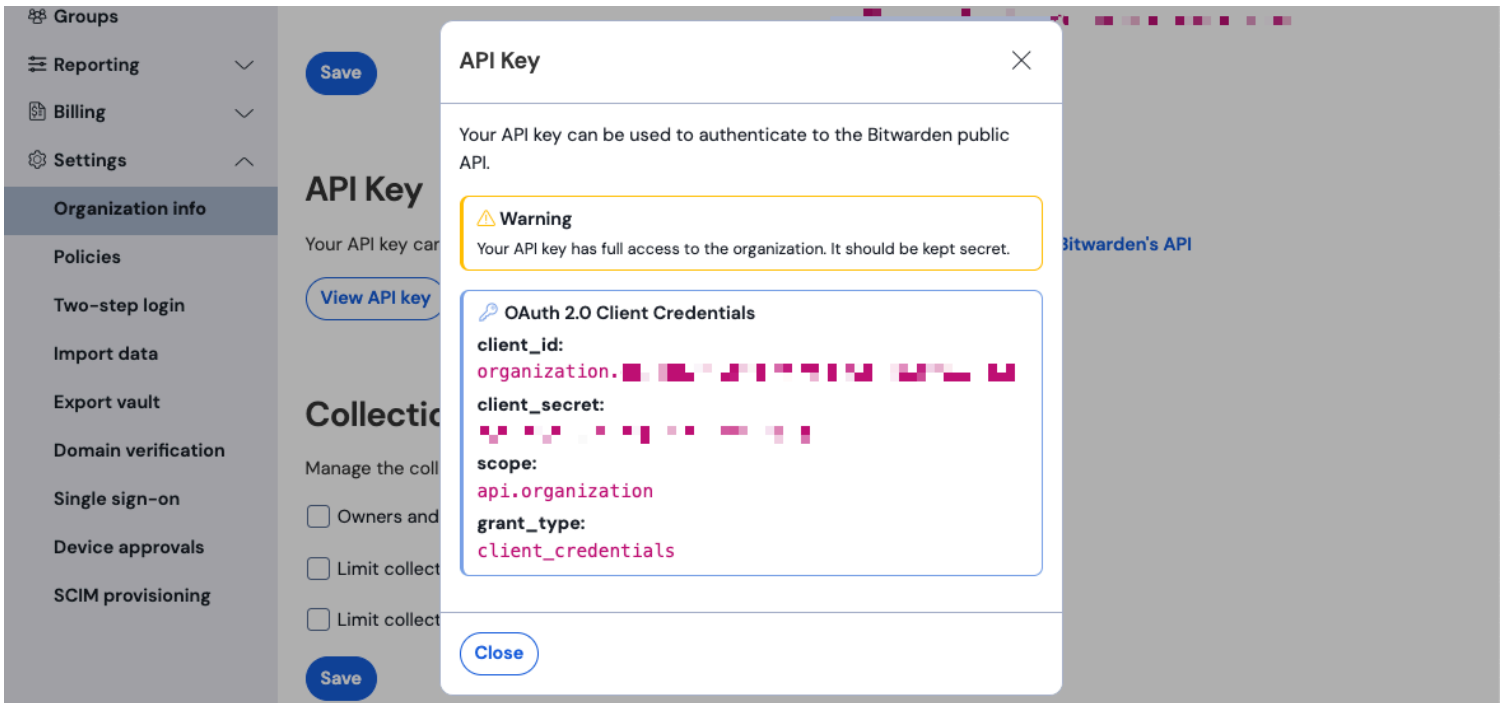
Groups
Reporting
Billing
Settings
Organization info
Policies
Two-step login
Import data
Export vault
Domain verification
Single sign-on
Device approvals
SCIM provisioning

Save

API Key
Your API key car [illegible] Bitwarden's API
View API key

Collectic
Manage the coll
Owners and
Limit collect
Limit collect
Save

API Key

Your API key can be used to authenticate to the Bitwarden public API.

Warning
Your API key has full access to the organization. It should be kept secret.

OAuth 2.0 Client Credentials
client_id:
organization.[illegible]
client_secret:
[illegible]
scope:
api.organization
grant_type:
client_credentials

Close